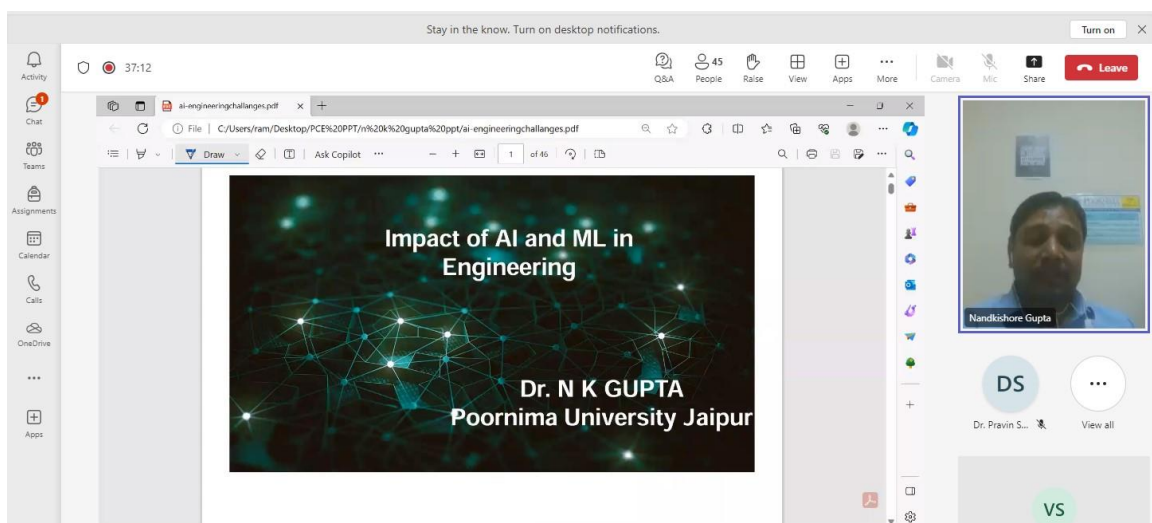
Stay in the know. Turn on desktop notifications.

Turn on

Activity

Chat

Teams

Assignments

Calendar

Calls

OneDrive

...

Apps

37:12

Q&A

45 People

Raise

View

Apps

More

Camera

Mic

Share

Leave

ai-engineeringchallanges.pdf

File | C:/Users/ram/Desktop/PCE%20PPT/n%20k%20gupta%20ppt/ai-engineeringchallanges.pdf

Draw

Ask Copilot

1 of 46

Impact of AI and ML in Engineering

Dr. N K GUPTA
Poornima University Jaipur

Nandkishore Gupta

DS

Dr. Pravin S...

View all

VS